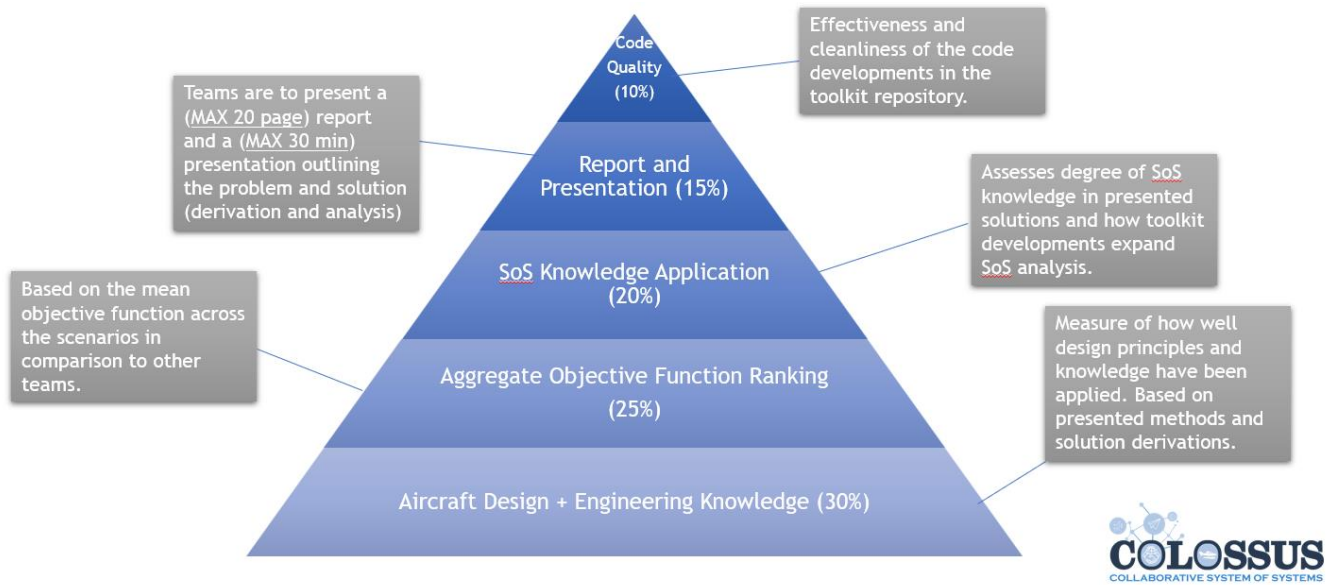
Code Quality (10%)

Effectiveness and cleanliness of the code developments in the toolkit repository.

Teams are to present a (MAX 20 page) report and a (MAX 30 min) presentation outlining the problem and solution (derivation and analysis)

Report and Presentation (15%)

Assesses degree of SoS knowledge in presented solutions and how toolkit developments expand SoS analysis.

SoS Knowledge Application (20%)

Based on the mean objective function across the scenarios in comparison to other teams.

Measure of how well design principles and knowledge have been applied. Based on presented methods and solution derivations.

Aggregate Objective Function Ranking (25%)

Aircraft Design + Engineering Knowledge (30%)

COLOSSUS
COLLABORATIVE SYSTEM OF SYSTEMS